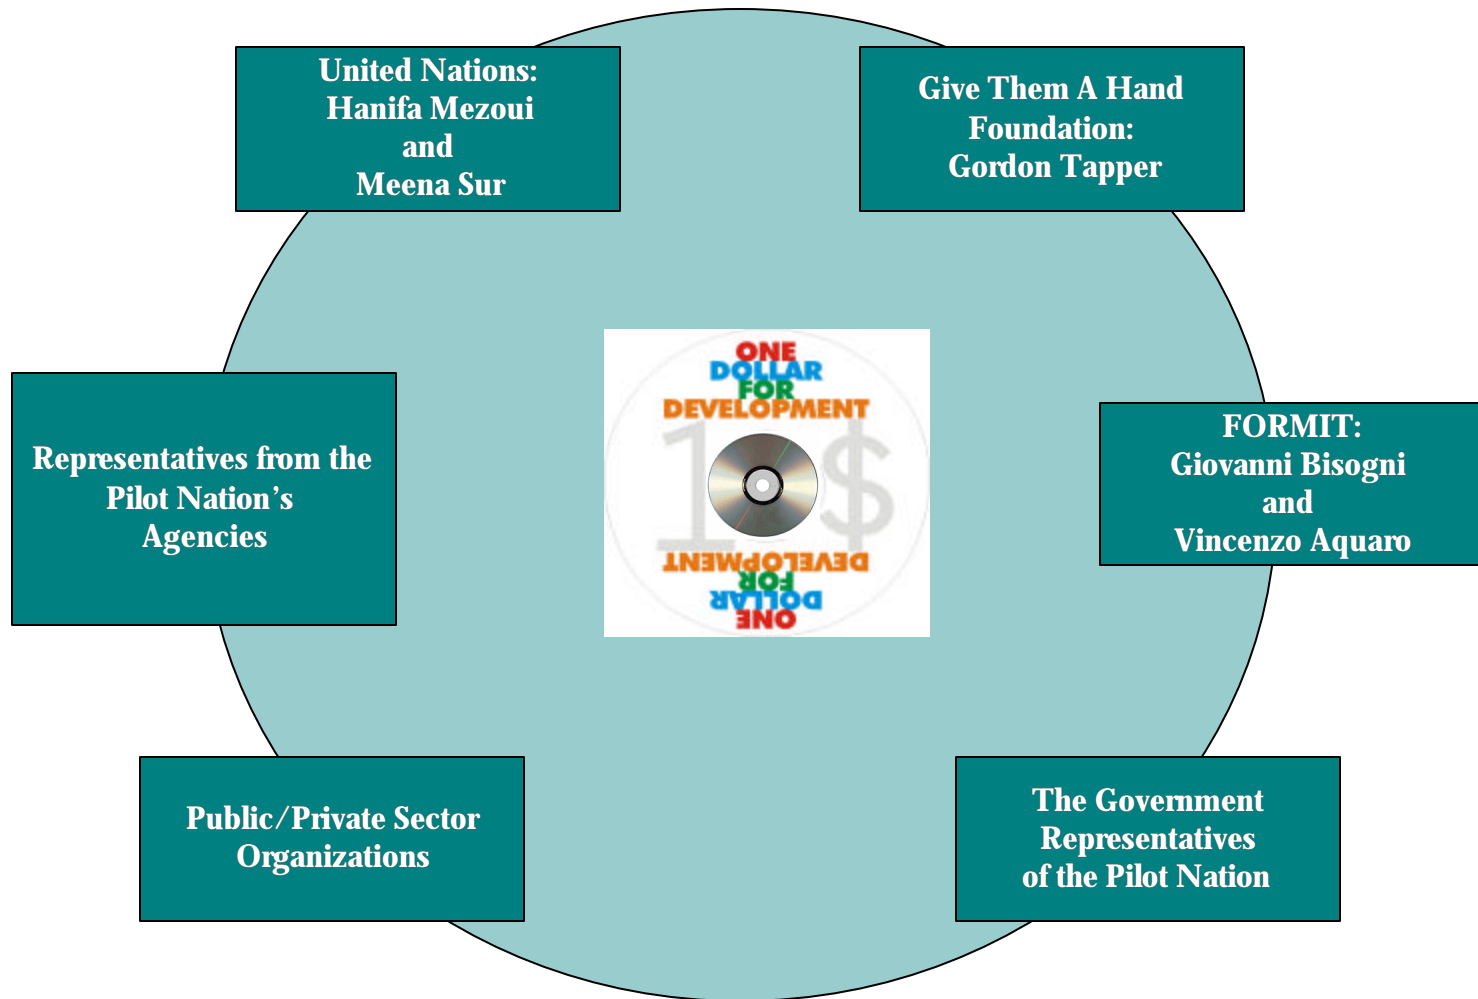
United Nations:
Hanifa Mezoui
and
Meena Sur

Give Them A Hand
Foundation:
Gordon Tapper

ONE
DOLLAR
FOR
DEVELOPMENT
1 $
DEVELOPMENT
FOR
DOLLAR
ONE

Representatives from the
Pilot Nation's
Agencies

FORMIT:
Giovanni Bisogni
and
Vincenzo Aquaro

Public/Private Sector
Organizations

The Government
Representatives
of the Pilot Nation